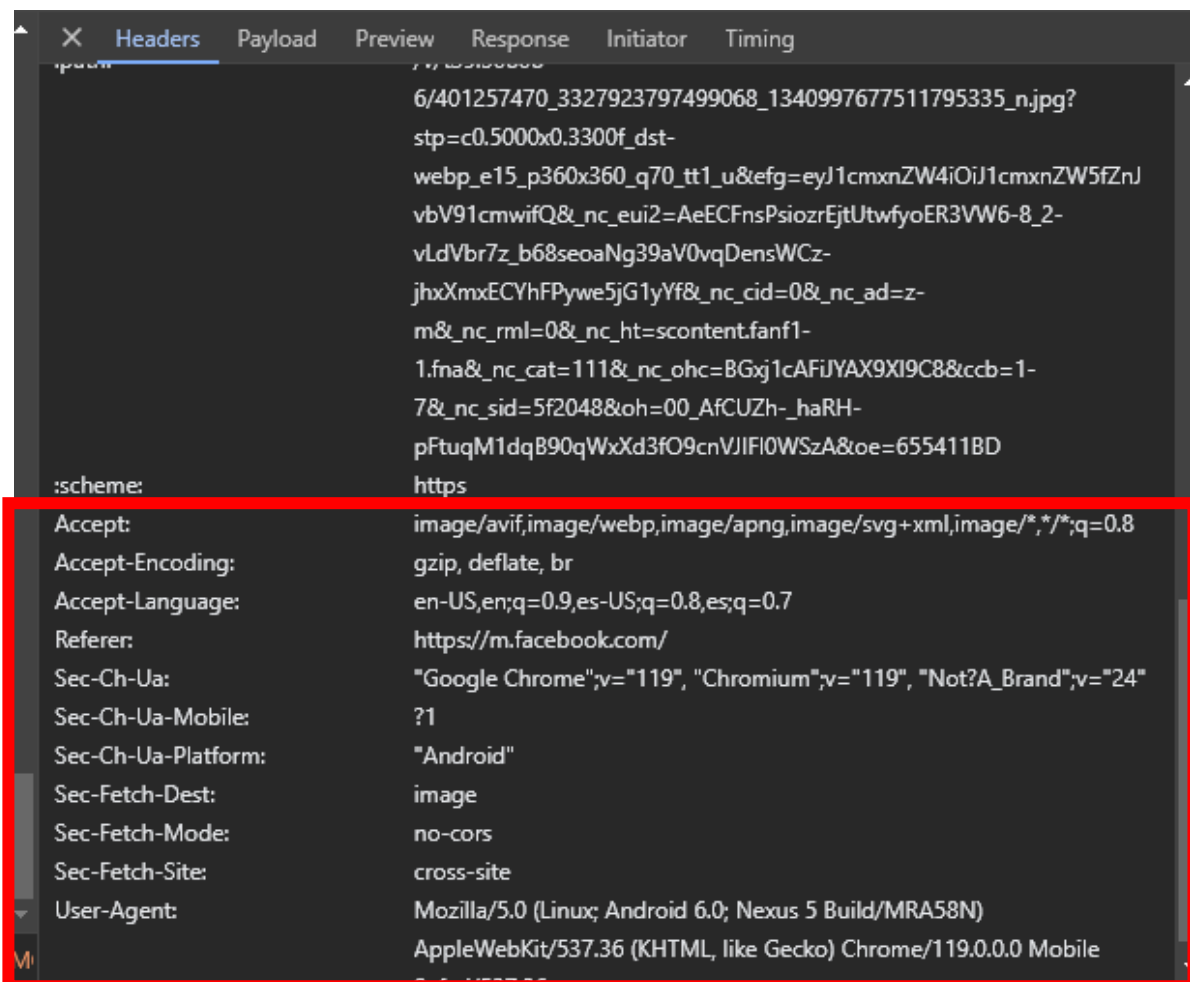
× Headers Payload Preview Response Initiator Timing

:path: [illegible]

6/401257470_3327923797499068_1340997677511795335_n.jpg?stp=c0.5000x0.3300f_dst-webp_e15_p360x360_q70_tt1_u&efg=eyJ1cmxnZW4iOiJ1cmxnZW5fZnJvbV91cmwifQ&_nc_eui2=AeECFnsPsiozrEjtUtwfyoER3VW6-8_2-vLdVbr7z_b68seoaNg39aV0vqDensWCz-jhxXmxECYhFPywe5jG1yYf&_nc_cid=0&_nc_ad=z-m&_nc_rml=0&_nc_ht=scontent.fanf1-1.fna&_nc_cat=111&_nc_ohc=BGxj1cAFiJYAX9XI9C8&ccb=1-7&_nc_sid=5f2048&oh=00_AfCUZh-_haRH-pFtuqM1dqB90qWxXd3fO9cnVJIFI0WSzA&oe=655411BD

| | |
|---|---|
| :scheme: | https |
| Accept: | image/avif,image/webp,image/apng,image/svg+xml,image/*,*/*;q=0.8 |
| Accept-Encoding: | gzip, deflate, br |
| Accept-Language: | en-US,en;q=0.9,es-US;q=0.8,es;q=0.7 |
| Referer: | https://m.facebook.com/ |
| Sec-Ch-Ua: | "Google Chrome";v="119", "Chromium";v="119", "Not?A_Brand";v="24" |
| Sec-Ch-Ua-Mobile: | ?1 |
| Sec-Ch-Ua-Platform: | "Android" |
| Sec-Fetch-Dest: | image |
| Sec-Fetch-Mode: | no-cors |
| Sec-Fetch-Site: | cross-site |
| User-Agent: | Mozilla/5.0 (Linux; Android 6.0; Nexus 5 Build/MRA58N) AppleWebKit/537.36 (KHTML, like Gecko) Chrome/119.0.0.0 Mobile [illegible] |